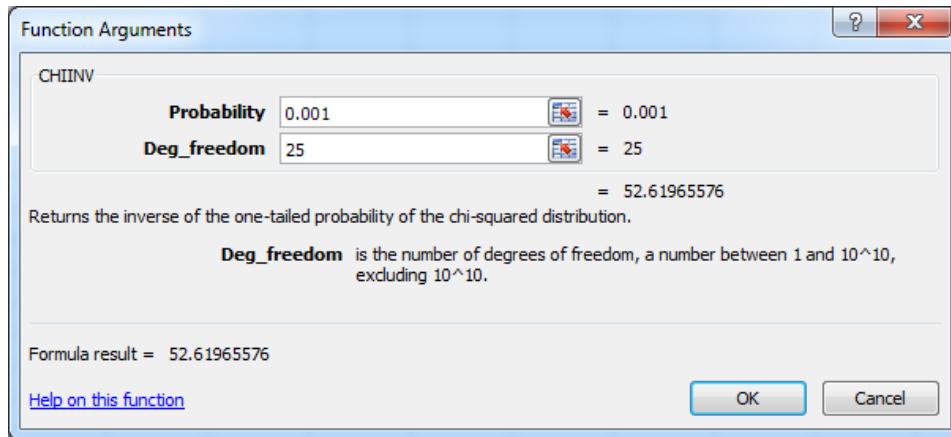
Function Arguments

?
X

CHIINV

Probability 0.001 = 0.001

Deg_freedom 25 = 25

= 52.61965576

Returns the inverse of the one-tailed probability of the chi-squared distribution.

Deg_freedom is the number of degrees of freedom, a number between 1 and 10^10, excluding 10^10.

Formula result = 52.61965576

Help on this function

OK

Cancel